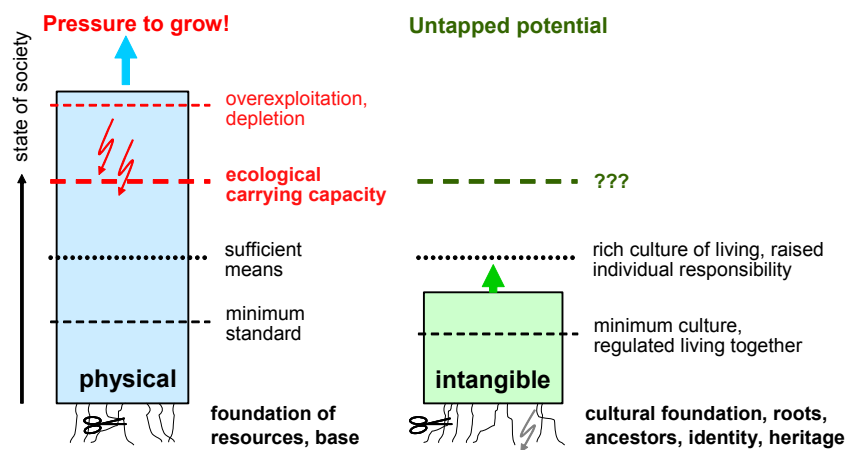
Pressure to grow!

Untapped potential

state of society

overexploitation, depletion

ecological carrying capacity

???

sufficient means

rich culture of living, raised individual responsibility

minimum standard

minimum culture, regulated living together

physical

intangible

foundation of resources, base

cultural foundation, roots, ancestors, identity, heritage